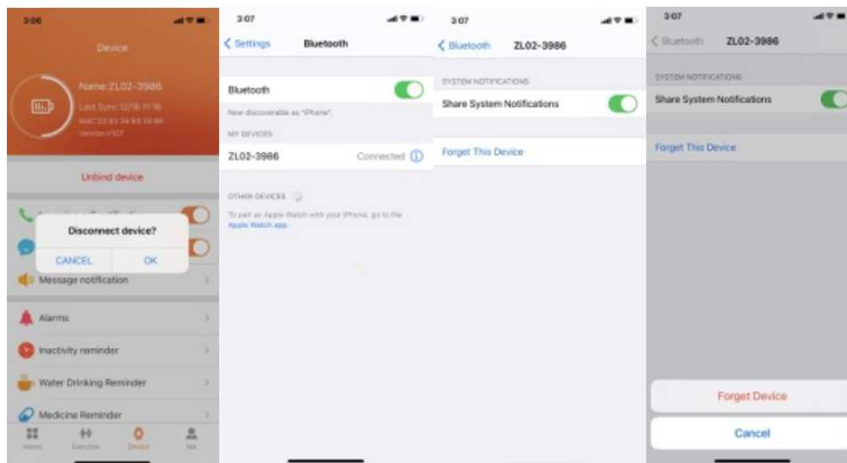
3:06

Device

Name: ZL02-3986
Last Sync: 12/16 11:16
MAC: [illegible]
Version: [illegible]

Unbind device

Disconnect device?
CANCEL
OK

Message notification
Alarms
Inactivity reminder
Water Drinking Reminder
Medicine Reminder

Home
Exercise
Device
Me

3:07

< Settings
Bluetooth

Bluetooth
Now discoverable as "iPhone".

MY DEVICES
ZL02-3986
Connected

OTHER DEVICES
To pair an Apple Watch with your iPhone, go to the Apple Watch app.

3:07

< Bluetooth
ZL02-3986

SYSTEM NOTIFICATIONS
Share System Notifications

Forget This Device

3:07

< Bluetooth
ZL02-3986

SYSTEM NOTIFICATIONS
Share System Notifications

Forget This Device

Forget Device
Cancel